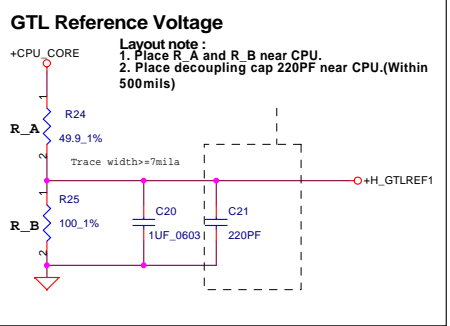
GTL Reference Voltage

+CPU_CORE

Layout note :
1. Place R_A and R_B near CPU.
2. Place decoupling cap 220PF near CPU.(Within 500mils)

1
R24
R_A
49.9_1%
2

Trace width>=7mila

+H_GTLREF1

1
R25
R_B
100_1%
2

C20
1UF_0603

C21
220PF